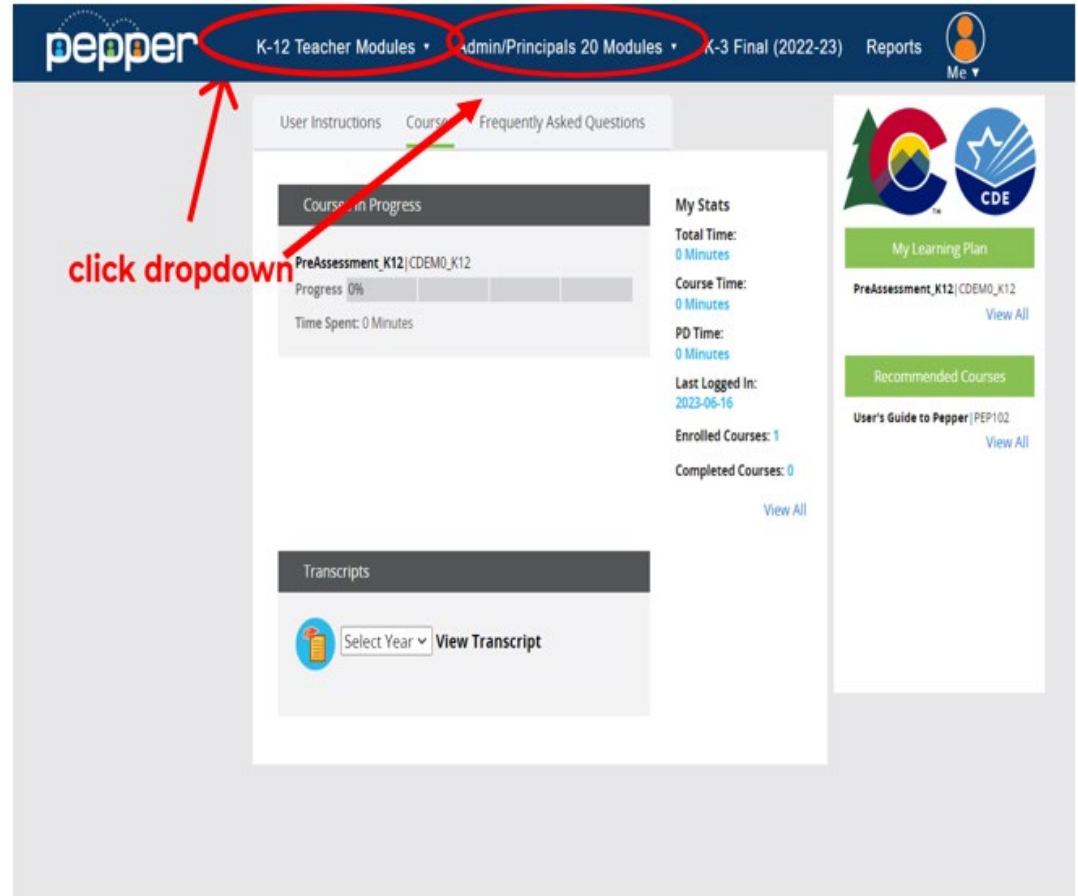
pepper K-12 Teacher Modules ▾ Admin/Principals 20 Modules ▾ K-3 Final (2022-23) Reports Me ▾

User Instructions Courses Frequently Asked Questions

click dropdown

Courses in Progress

PreAssessment_K12|CDEM0_K12
Progress 0%
Time Spent: 0 Minutes

My Stats
Total Time:
0 Minutes
Course Time:
0 Minutes
PD Time:
0 Minutes
Last Logged In:
2023-06-16
Enrolled Courses: 1
Completed Courses: 0
View All

Transcripts

Select Year View Transcript

CDE

My Learning Plan
PreAssessment_K12|CDEM0_K12
View All

Recommended Courses
User's Guide to Pepper|PEP102
View All